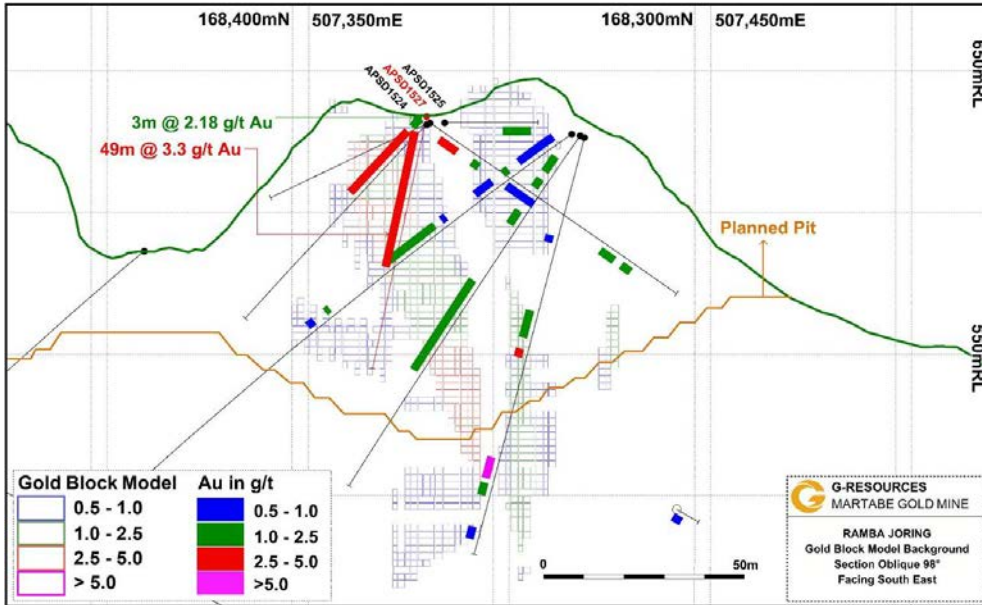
168,400mN 507,350mE 168,300mN 507,450mE

650mRL

APSD1525
APSD1527
APSD1524

3m @ 2.18 g/t Au
49m @ 3.3 g/t Au

Planned Pit

550mRL

| Gold Block Model | Au in g/t |
|---|---|
| 0.5 - 1.0 | 0.5 - 1.0 |
| 1.0 - 2.5 | 1.0 - 2.5 |
| 2.5 - 5.0 | 2.5 - 5.0 |
| > 5.0 | >5.0 |

0 50m

G-RESOURCES
MARTABE GOLD MINE

RAMBA JORING
Gold Block Model Background
Section Oblique 98°
Facing South East